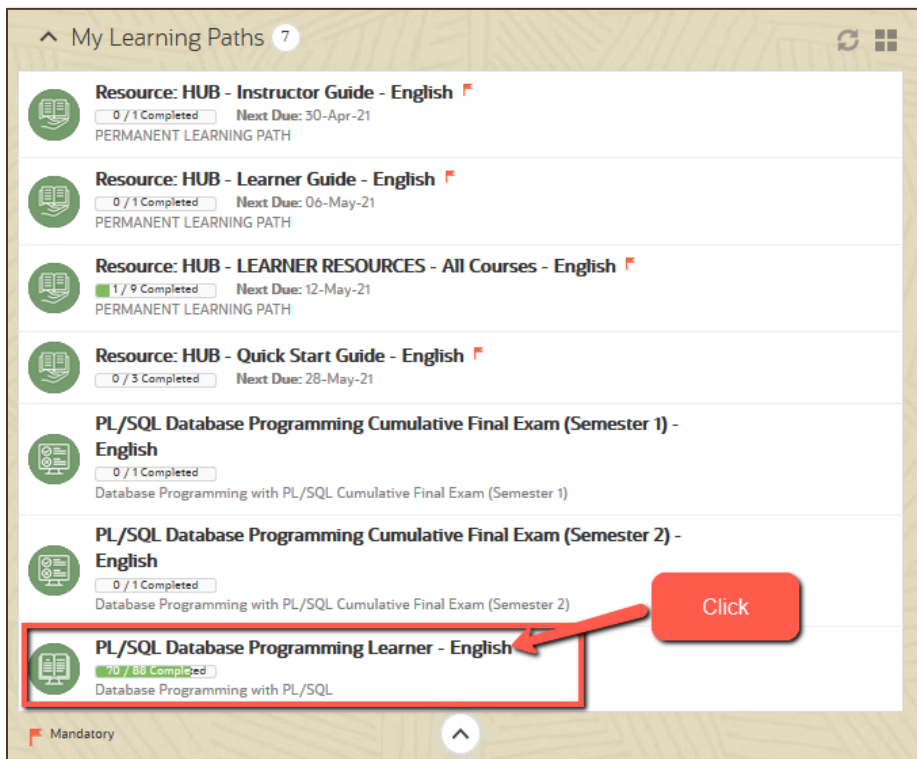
My Learning Paths 7

Resource: HUB - Instructor Guide - English
0 / 1 Completed Next Due: 30-Apr-21
PERMANENT LEARNING PATH

Resource: HUB - Learner Guide - English
0 / 1 Completed Next Due: 06-May-21
PERMANENT LEARNING PATH

Resource: HUB - LEARNER RESOURCES - All Courses - English
1 / 9 Completed Next Due: 12-May-21
PERMANENT LEARNING PATH

Resource: HUB - Quick Start Guide - English
0 / 3 Completed Next Due: 28-May-21

PL/SQL Database Programming Cumulative Final Exam (Semester 1) - English
0 / 1 Completed
Database Programming with PL/SQL Cumulative Final Exam (Semester 1)

PL/SQL Database Programming Cumulative Final Exam (Semester 2) - English
0 / 1 Completed
Database Programming with PL/SQL Cumulative Final Exam (Semester 2)

Click

PL/SQL Database Programming Learner - English
70 / 88 Completed
Database Programming with PL/SQL

Mandatory